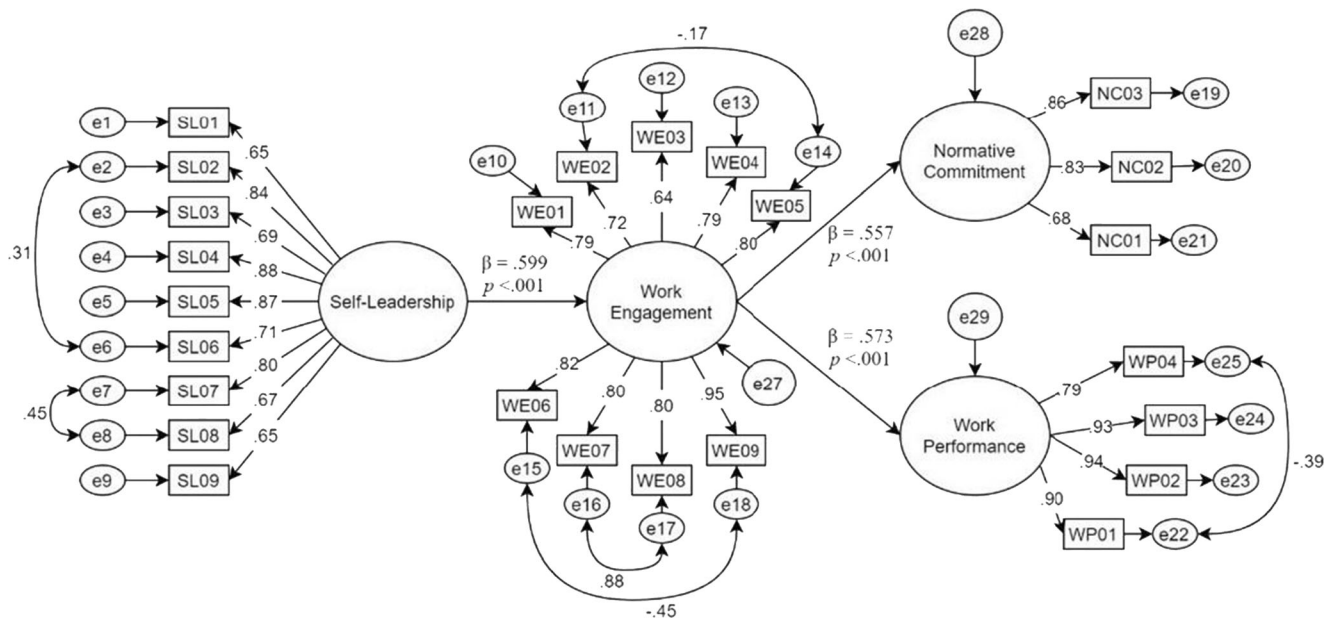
e1 SL01 .65
e2 SL02 .84
e3 SL03 .69
e4 SL04 .88
e5 SL05 .87
e6 SL06 .71
e7 SL07 .80
e8 SL08 .67
e9 SL09 .65
.31
.45
Self-Leadership

$\beta$ = .599
$p$ <.001

-.17
e10 e11 e12 e13 e14
WE01 WE02 WE03 WE04 WE05
.79 .72 .64 .79 .80

Work Engagement

.82 .80 .80 .95
WE06 WE07 WE08 WE09
e15 e16 e17 e18
e27
.88
-.45

$\beta$ = .557
$p$ <.001

e28
Normative Commitment
.86 NC03 e19
.83 NC02 e20
.68 NC01 e21

$\beta$ = .573
$p$ <.001

e29
Work Performance
.79 WP04 e25
.93 WP03 e24
.94 WP02 e23
.90 WP01 e22
-.39